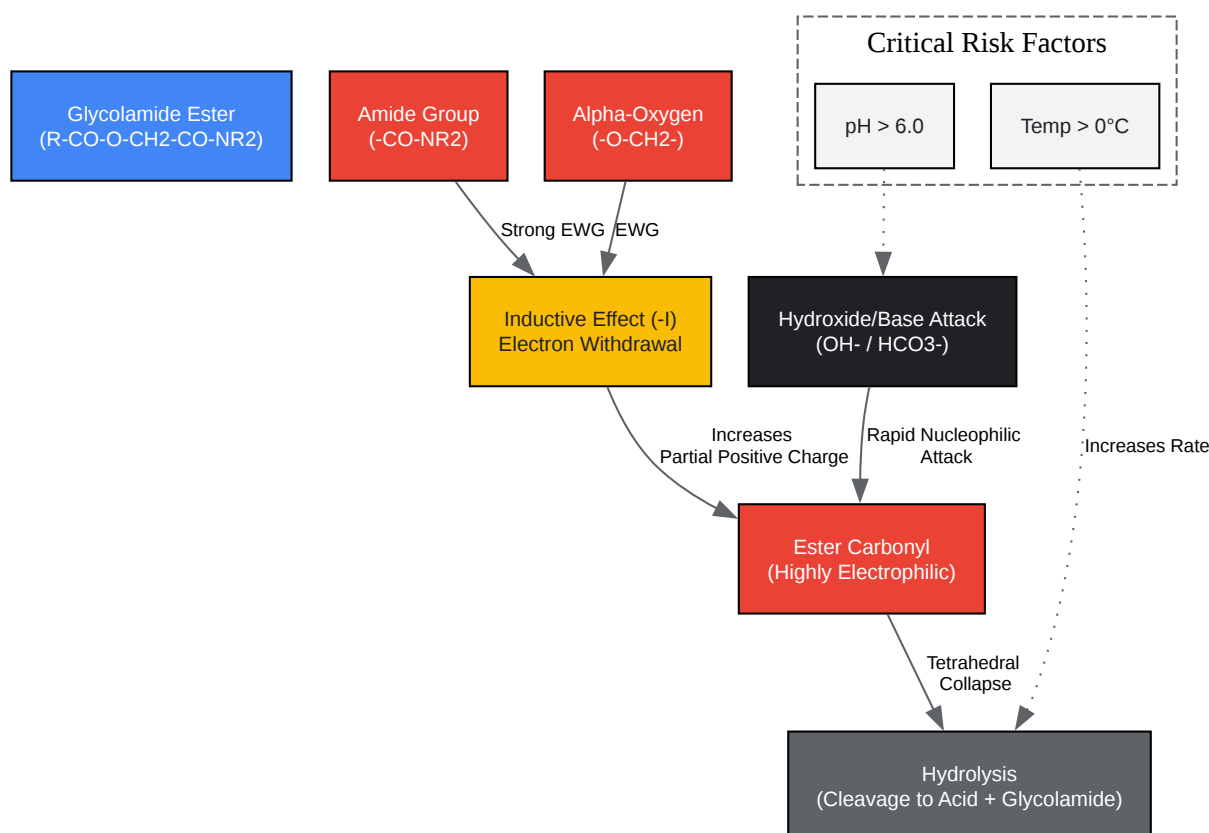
Critical Risk Factors

pH > 6.0

Temp > 0°C

Glycolamide Ester
(R-CO-O-CH2-CO-NR2)

Amide Group
(-CO-NR2)

Alpha-Oxygen
(-O-CH2-)

Strong EWG

EWG

Inductive Effect (-I)
Electron Withdrawal

Hydroxide/Base Attack
(OH- / HCO3-)

Increases
Partial Positive Charge

Rapid Nucleophilic
Attack

Increases Rate

Ester Carbonyl
(Highly Electrophilic)

Tetrahedral
Collapse

Hydrolysis
(Cleavage to Acid + Glycolamide)